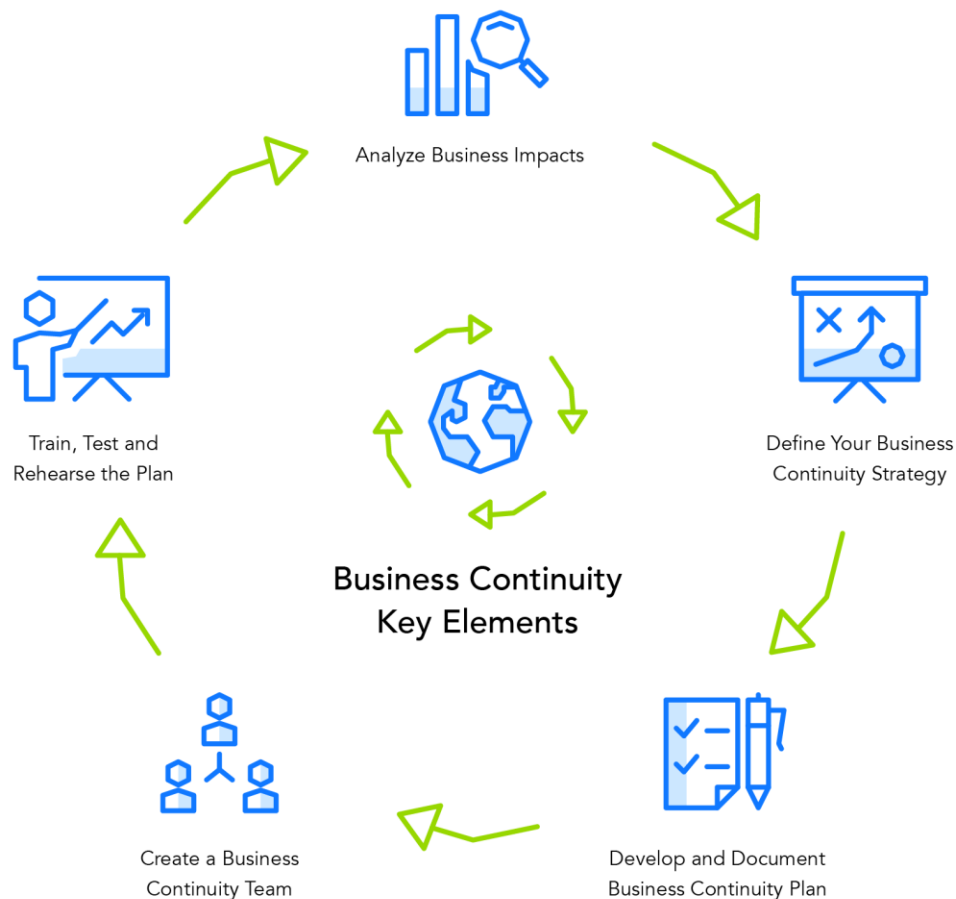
Analyze Business Impacts

Define Your Business Continuity Strategy

Develop and Document Business Continuity Plan

Create a Business Continuity Team

Train, Test and Rehearse the Plan

Business Continuity Key Elements